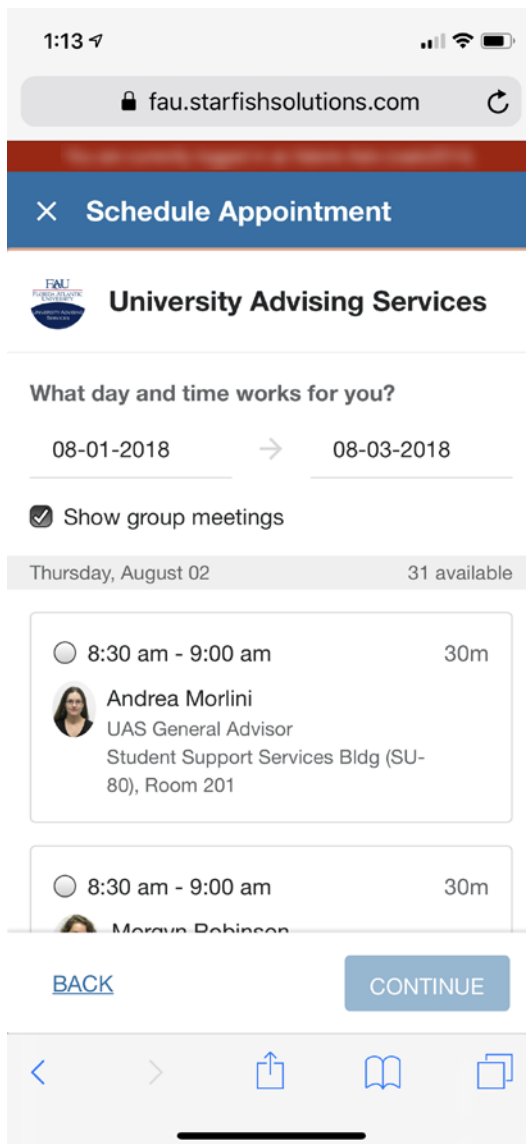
1:13

fau.starfishsolutions.com

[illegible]

× Schedule Appointment

FAU FLORIDA ATLANTIC UNIVERSITY UNIVERSITY ADVISING SERVICES

University Advising Services

What day and time works for you?

08-01-2018 → 08-03-2018

Show group meetings

Thursday, August 02 31 available

8:30 am - 9:00 am 30m

Andrea Morlini
UAS General Advisor
Student Support Services Bldg (SU-80), Room 201

8:30 am - 9:00 am 30m

Morgyn Robinson

BACK

CONTINUE